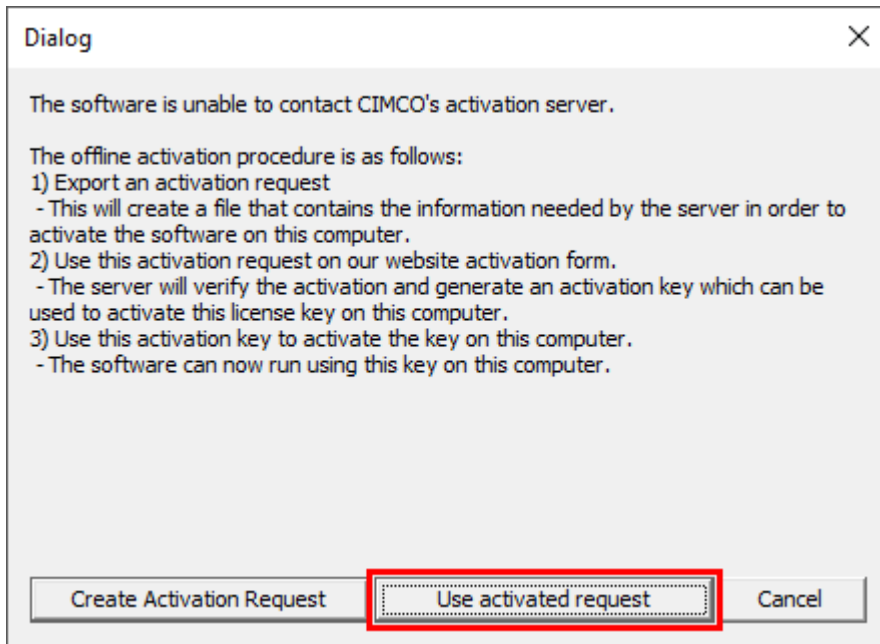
Dialog

The software is unable to contact CIMCO's activation server.

The offline activation procedure is as follows:
1) Export an activation request
- This will create a file that contains the information needed by the server in order to activate the software on this computer.
2) Use this activation request on our website activation form.
- The server will verify the activation and generate an activation key which can be used to activate this license key on this computer.
3) Use this activation key to activate the key on this computer.
- The software can now run using this key on this computer.

Create Activation Request
Use activated request
Cancel